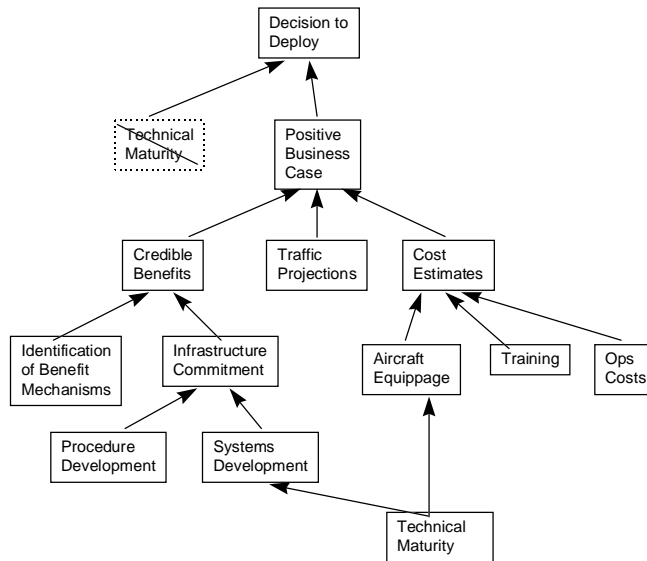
Decision to Deploy

Technical Maturity

Positive Business Case

Credible Benefits

Traffic Projections

Cost Estimates

Identification of Benefit Mechanisms

Infrastructure Commitment

Aircraft Equippage

Training

Ops Costs

Procedure Development

Systems Development

Technical Maturity